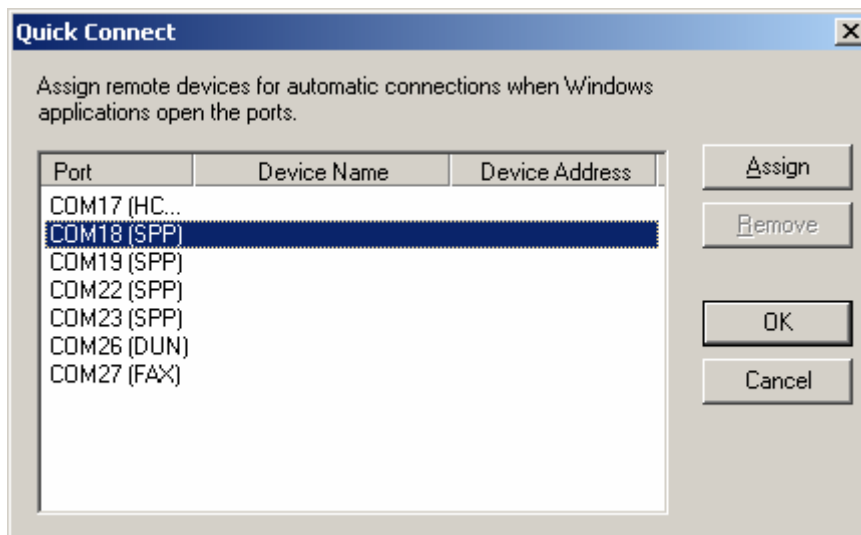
Quick Connect

Assign remote devices for automatic connections when Windows applications open the ports.

| Port | Device Name | Device Address |
|---|---|---|
| COM17 (HC... | | |
| COM18 (SPP) | | |
| COM19 (SPP) | | |
| COM22 (SPP) | | |
| COM23 (SPP) | | |
| COM26 (DUN) | | |
| COM27 (FAX) | | |

Assign
Remove
OK
Cancel